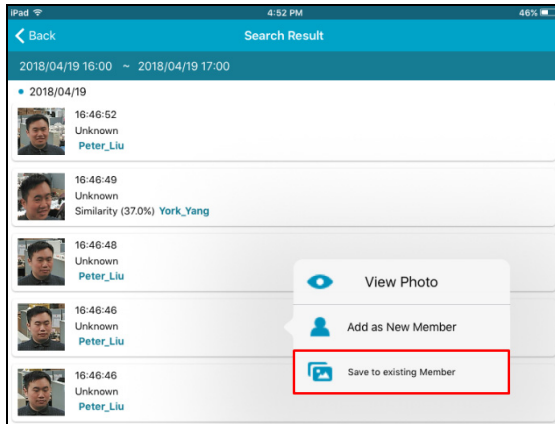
iPad
4:52 PM
46%
Back
Search Result
2018/04/19 16:00 ~ 2018/04/19 17:00
2018/04/19
16:46:52
Unknown
Peter_Liu
16:46:49
Unknown
Similarity (37.0%) York_Yang
16:46:48
Unknown
Peter_Liu
16:46:46
Unknown
Peter_Liu
16:46:46
Unknown
Peter_Liu
View Photo
Add as New Member
Save to existing Member